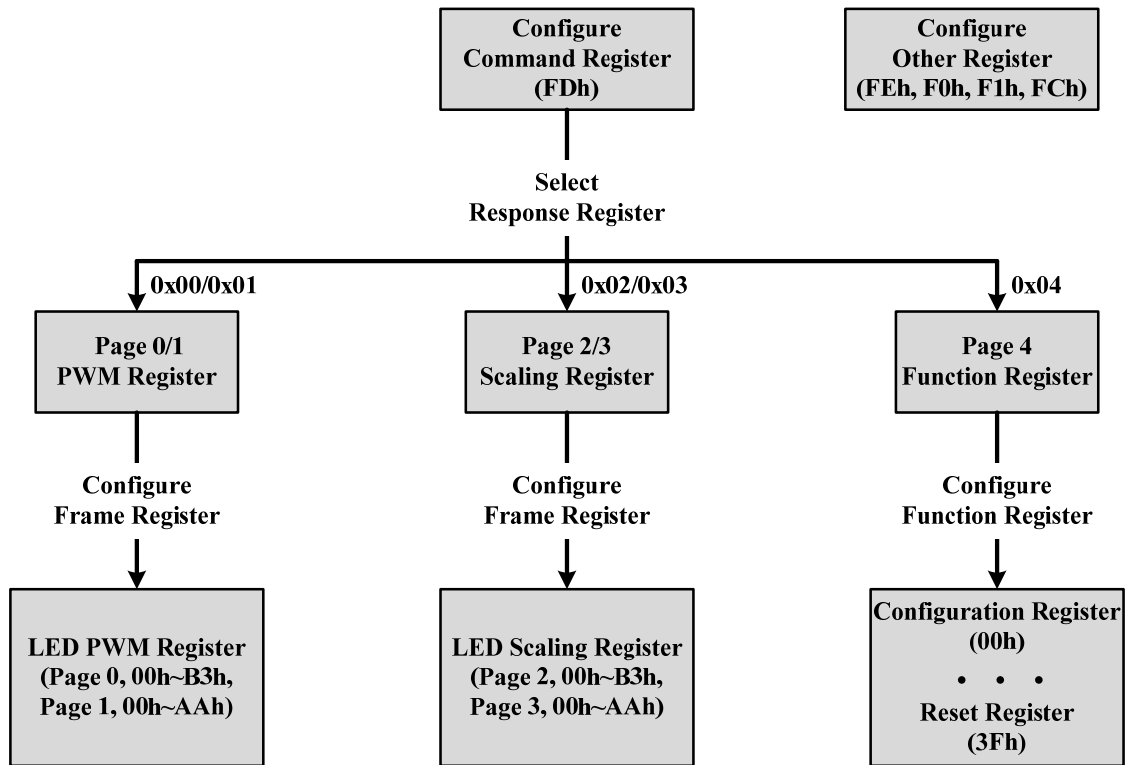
Configure
Command Register
(FDh)

Configure
Other Register
(FEh, F0h, F1h, FCh)

Select
Response Register

0x00/0x01

0x02/0x03

0x04

Page 0/1
PWM Register

Page 2/3
Scaling Register

Page 4
Function Register

Configure
Frame Register

Configure
Frame Register

Configure
Function Register

LED PWM Register
(Page 0, 00h~B3h,
Page 1, 00h~AAh)

LED Scaling Register
(Page 2, 00h~B3h,
Page 3, 00h~AAh)

Configuration Register
(00h)
• • •
Reset Register
(3Fh)